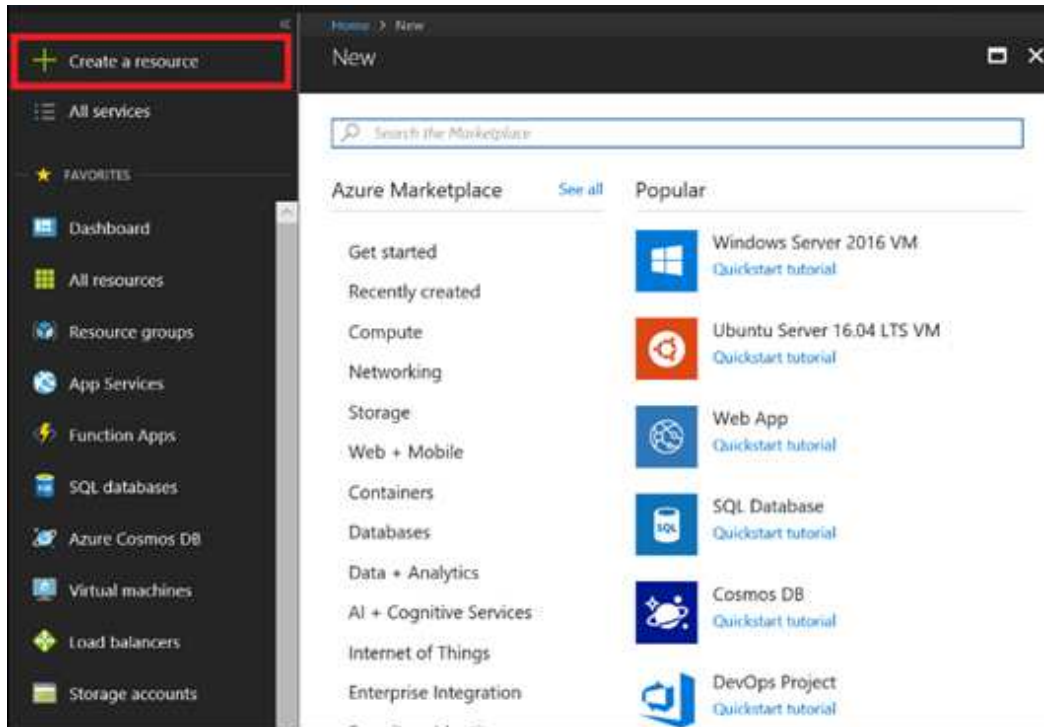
«

+ Create a resource

All services

★ FAVORITES

Dashboard

All resources

Resource groups

App Services

Function Apps

SQL databases

Azure Cosmos DB

Virtual machines

Load balancers

Storage accounts

Home > New

New

Search the Marketplace

Azure Marketplace

See all

Get started

Recently created

Compute

Networking

Storage

Web + Mobile

Containers

Databases

Data + Analytics

AI + Cognitive Services

Internet of Things

Enterprise Integration

Popular

Windows Server 2016 VM

Quickstart tutorial

Ubuntu Server 16.04 LTS VM

Quickstart tutorial

Web App

Quickstart tutorial

SQL Database

Quickstart tutorial

Cosmos DB

Quickstart tutorial

DevOps Project

Quickstart tutorial